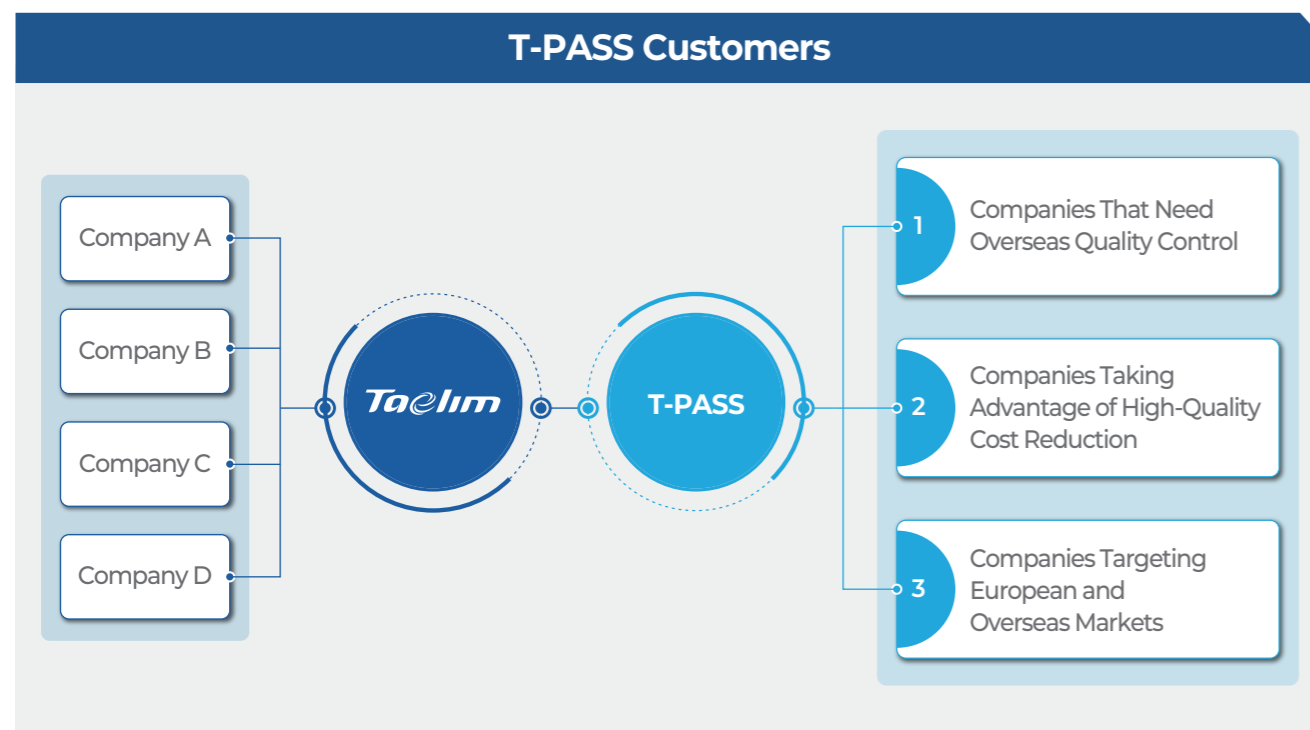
T-PASS Customers

Company A

Company B

Company C

Company D

Taelim

T-PASS

1 Companies That Need Overseas Quality Control

2 Companies Taking Advantage of High-Quality Cost Reduction

3 Companies Targeting European and Overseas Markets